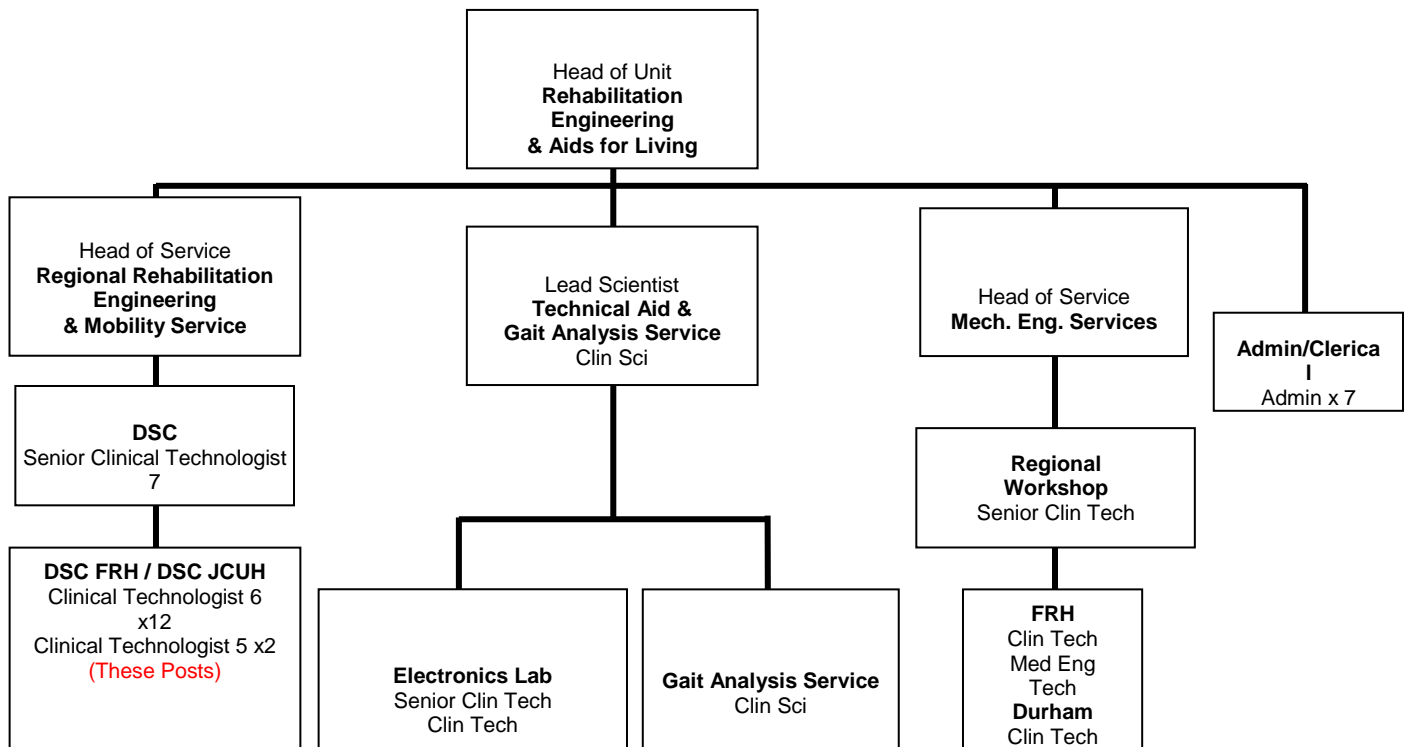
Head of Unit
**Rehabilitation Engineering & Aids for Living**

Head of Service
**Regional Rehabilitation Engineering & Mobility Service**

**DSC**
Senior Clinical Technologist 7

**DSC FRH / DSC JCUH**
Clinical Technologist 6 x12
Clinical Technologist 5 x2
(These Posts)

Lead Scientist
**Technical Aid & Gait Analysis Service**
Clin Sci

**Electronics Lab**
Senior Clin Tech
Clin Tech

**Gait Analysis Service**
Clin Sci

Head of Service
**Mech. Eng. Services**

**Regional Workshop**
Senior Clin Tech

**FRH**
Clin Tech
Med Eng Tech
**Durham**
Clin Tech

**Admin/Clerica l**
Admin x 7